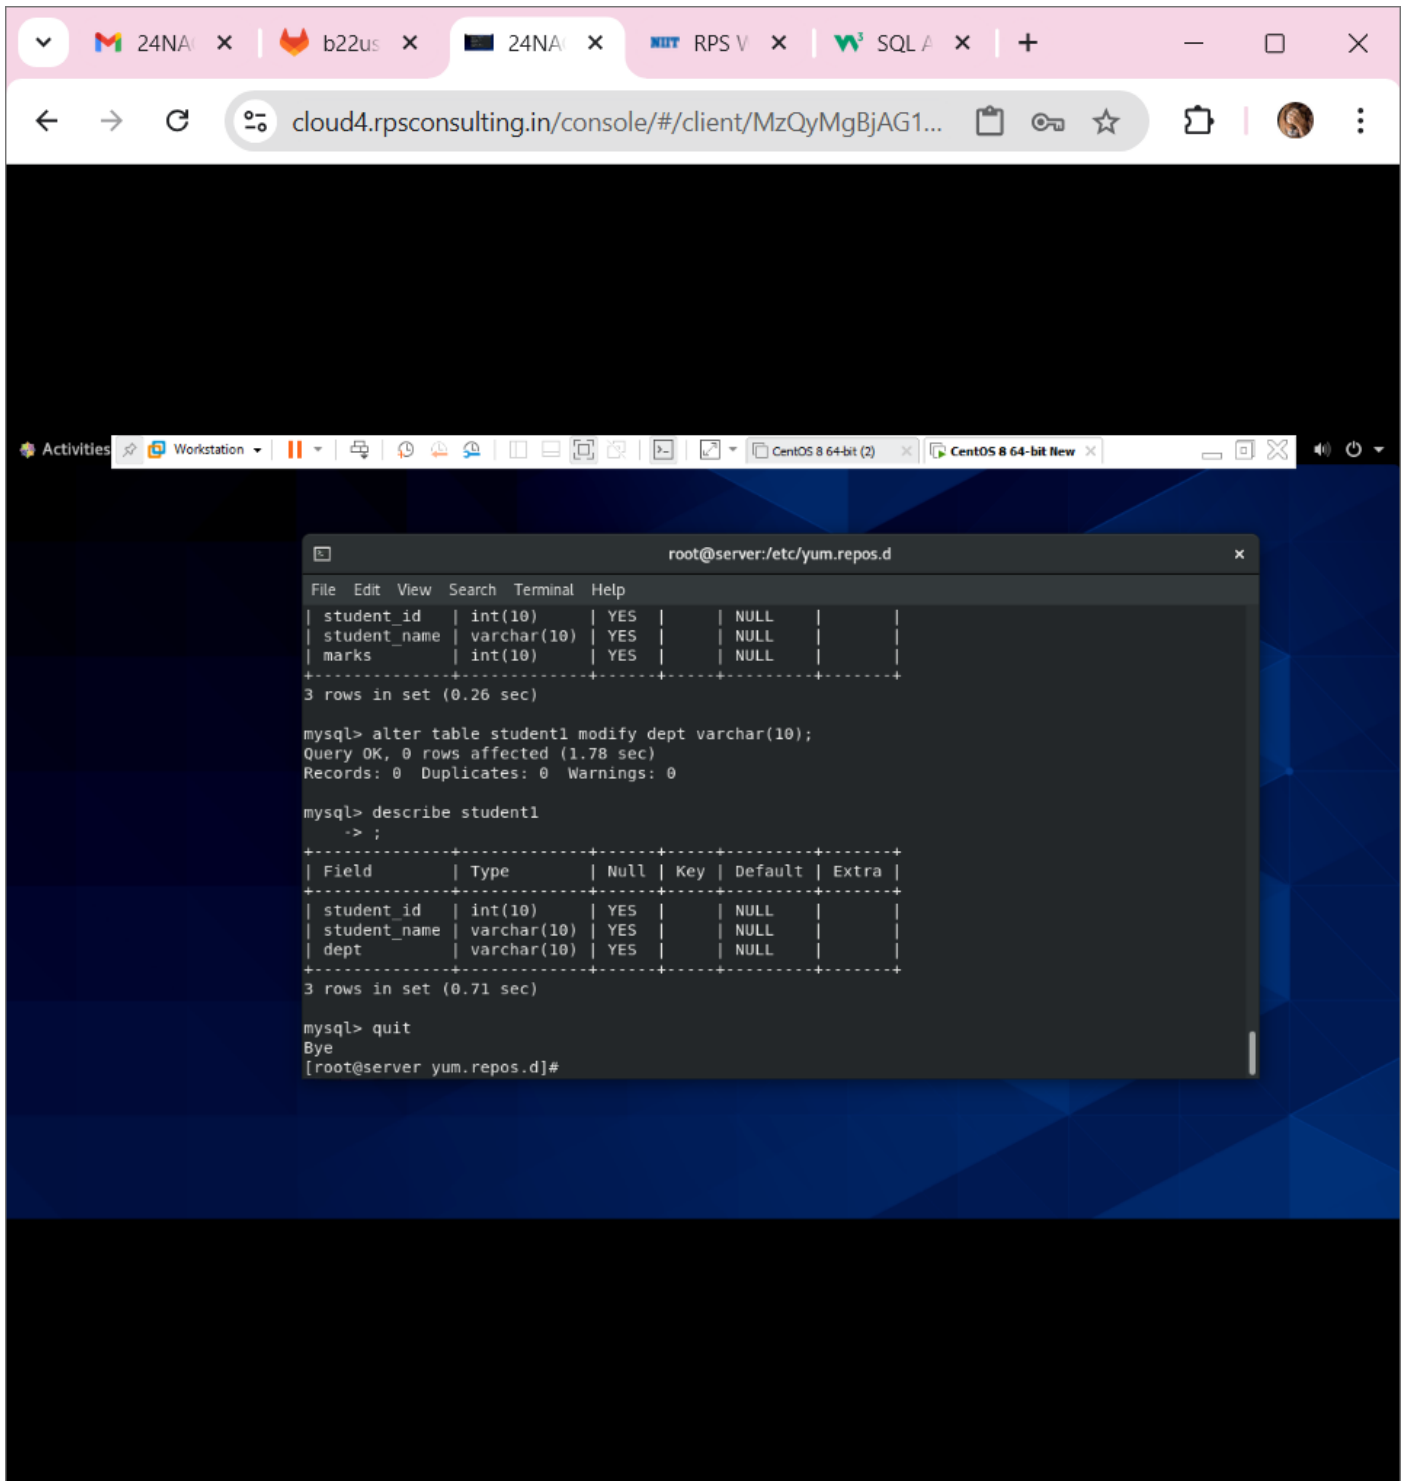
24NA ×  b22us ×  24NA ×  RPS V ×  SQL A ×  +

cloud4.rpsconsulting.in/console/#/client/MzQyMgBjAG1...

Activities  Workstation  CentOS 8 64-bit (2)  CentOS 8 64-bit New

root@server:/etc/yum.repos.d

File Edit View Search Terminal Help

| student_id | int(10) | YES | | NULL | |
| student_name | varchar(10) | YES | | NULL | |
| marks | int(10) | YES | | NULL | |
+--------------+-------------+------+-----+---------+-------+
3 rows in set (0.26 sec)

mysql> alter table student1 modify dept varchar(10);
Query OK, 0 rows affected (1.78 sec)
Records: 0 Duplicates: 0 Warnings: 0

mysql> describe student1
-> ;
+--------------+-------------+------+-----+---------+-------+
| Field | Type | Null | Key | Default | Extra |
+--------------+-------------+------+-----+---------+-------+
| student_id | int(10) | YES | | NULL | |
| student_name | varchar(10) | YES | | NULL | |
| dept | varchar(10) | YES | | NULL | |
+--------------+-------------+------+-----+---------+-------+
3 rows in set (0.71 sec)

mysql> quit
Bye
[root@server yum.repos.d]#